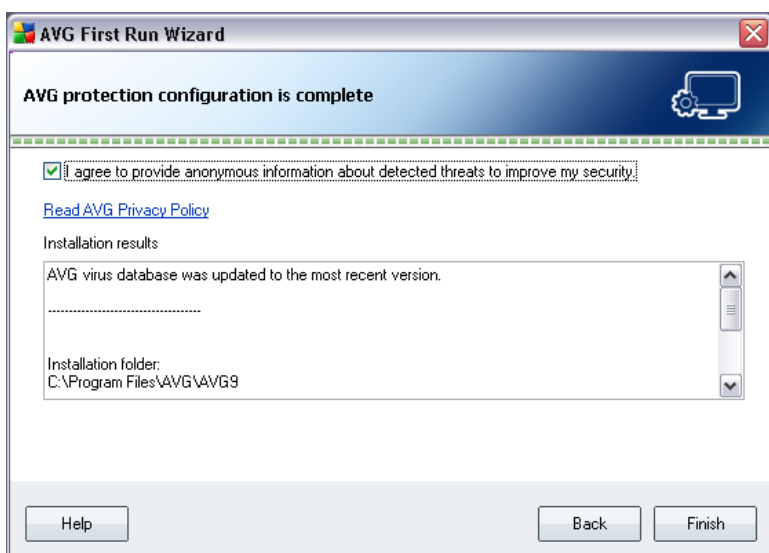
AVG First Run Wizard

AVG protection configuration is complete

I agree to provide anonymous information about detected threats to improve my security.

Read AVG Privacy Policy

Installation results

AVG virus database was updated to the most recent version.

------------------------------------

Installation folder:
C:\Program Files\AVG\AVG9

Help

Back

Finish